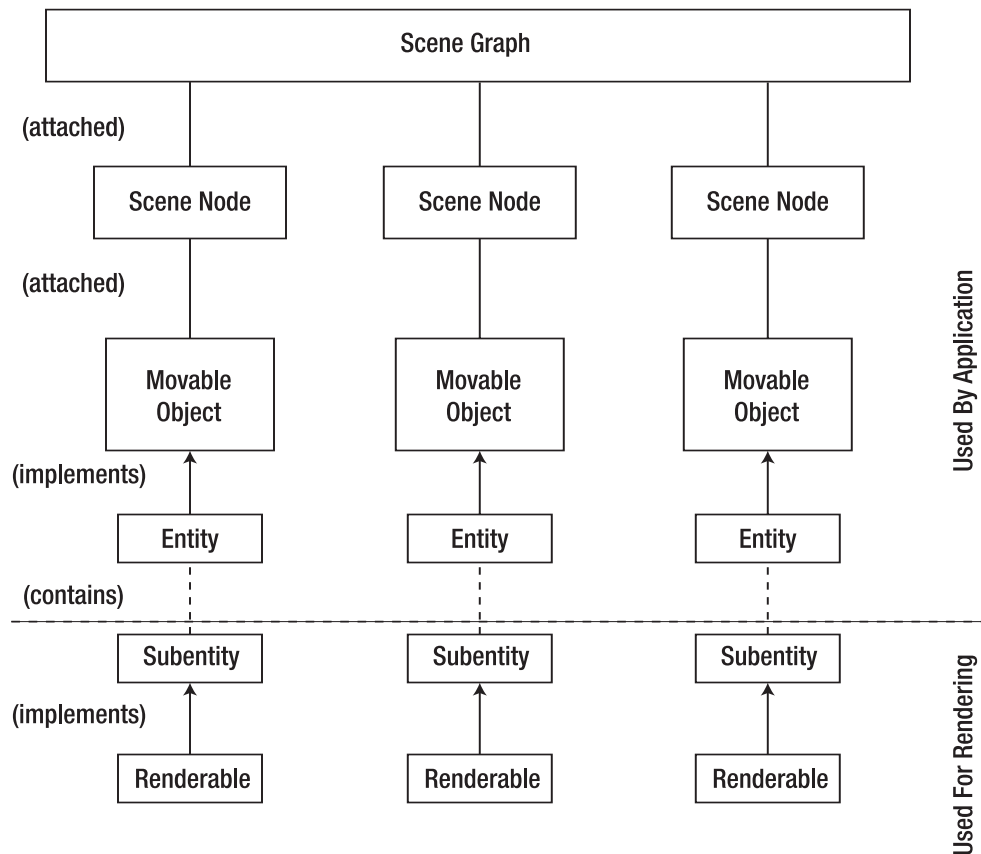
Scene Graph

(attached)

Scene Node

Scene Node

Scene Node

(attached)

Movable Object

Movable Object

Movable Object

(implements)

Entity

Entity

Entity

(contains)

Subentity

Subentity

Subentity

(implements)

Renderable

Renderable

Renderable

Used By Application

Used For Rendering